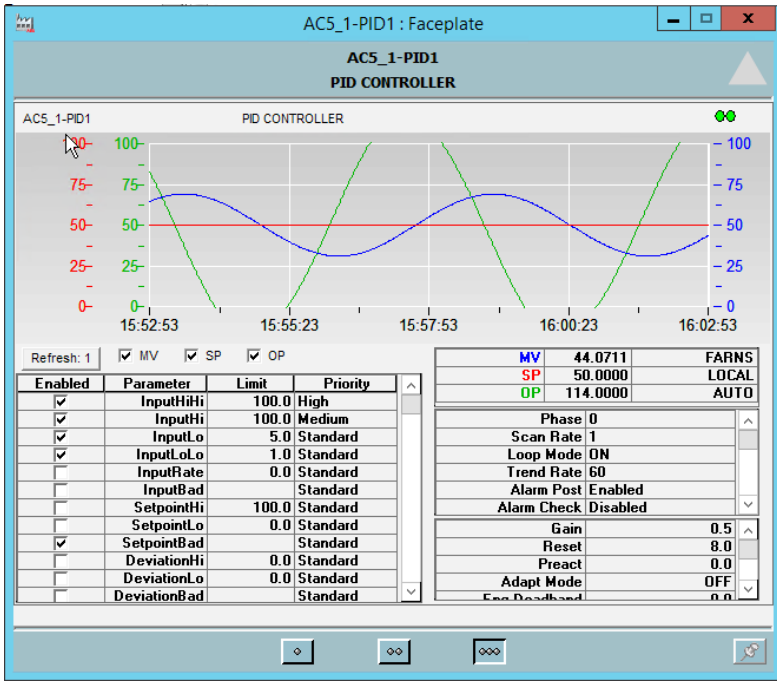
AC5_1-PID1 : Faceplate

AC5_1-PID1
PID CONTROLLER

AC5_1-PID1 PID CONTROLLER

100 75 50 25 0
100 75 50 25 0
100 75 50 25 0

15:52:53 15:55:23 15:57:53 16:00:23 16:02:53

Refresh: 1 MV SP OP

| Enabled | Parameter | Limit | Priority |
|---|---|---|---|
| ☑ | InputHiHi | 100.0 | High |
| ☑ | InputHi | 100.0 | Medium |
| ☑ | InputLo | 5.0 | Standard |
| ☑ | InputLoLo | 1.0 | Standard |
| ☐ | InputRate | 0.0 | Standard |
| ☐ | InputBad | | Standard |
| ☐ | SetpointHi | 100.0 | Standard |
| ☐ | SetpointLo | 0.0 | Standard |
| ☑ | SetpointBad | | Standard |
| ☐ | DeviationHi | 0.0 | Standard |
| ☐ | DeviationLo | 0.0 | Standard |
| ☐ | DeviationBad | | Standard |

| | | |
|---|---|---|
| MV | 44.0711 | FARNS |
| SP | 50.0000 | LOCAL |
| OP | 114.0000 | AUTO |

| | |
|---|---|
| Phase | 0 |
| Scan Rate | 1 |
| Loop Mode | ON |
| Trend Rate | 60 |
| Alarm Post | Enabled |
| Alarm Check | Disabled |

| | |
|---|---|
| Gain | 0.5 |
| Reset | 8.0 |
| Preact | 0.0 |
| Adapt Mode | OFF |
| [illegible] | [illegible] |

∘ ∘∘ ∘∘∘